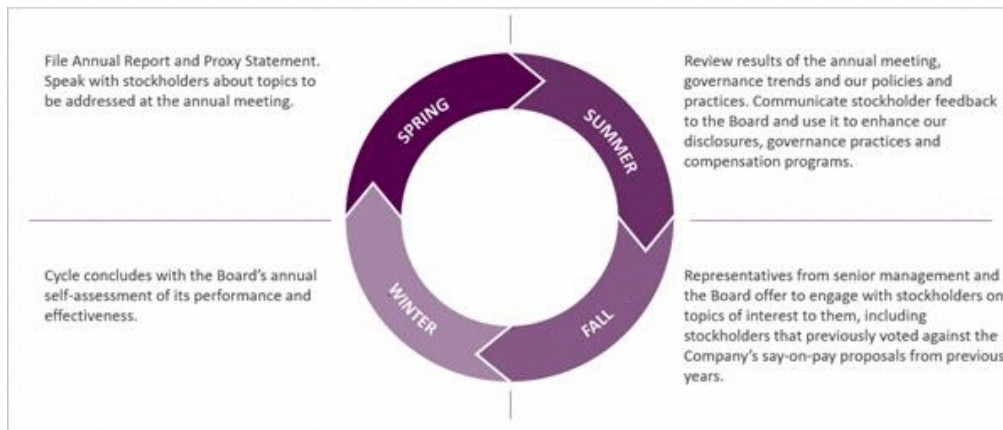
File Annual Report and Proxy Statement. Speak with stockholders about topics to be addressed at the annual meeting.

SPRING

SUMMER

Review results of the annual meeting, governance trends and our policies and practices. Communicate stockholder feedback to the Board and use it to enhance our disclosures, governance practices and compensation programs.

Cycle concludes with the Board's annual self-assessment of its performance and effectiveness.

WINTER

FALL

Representatives from senior management and the Board offer to engage with stockholders on topics of interest to them, including stockholders that previously voted against the Company's say-on-pay proposals from previous years.